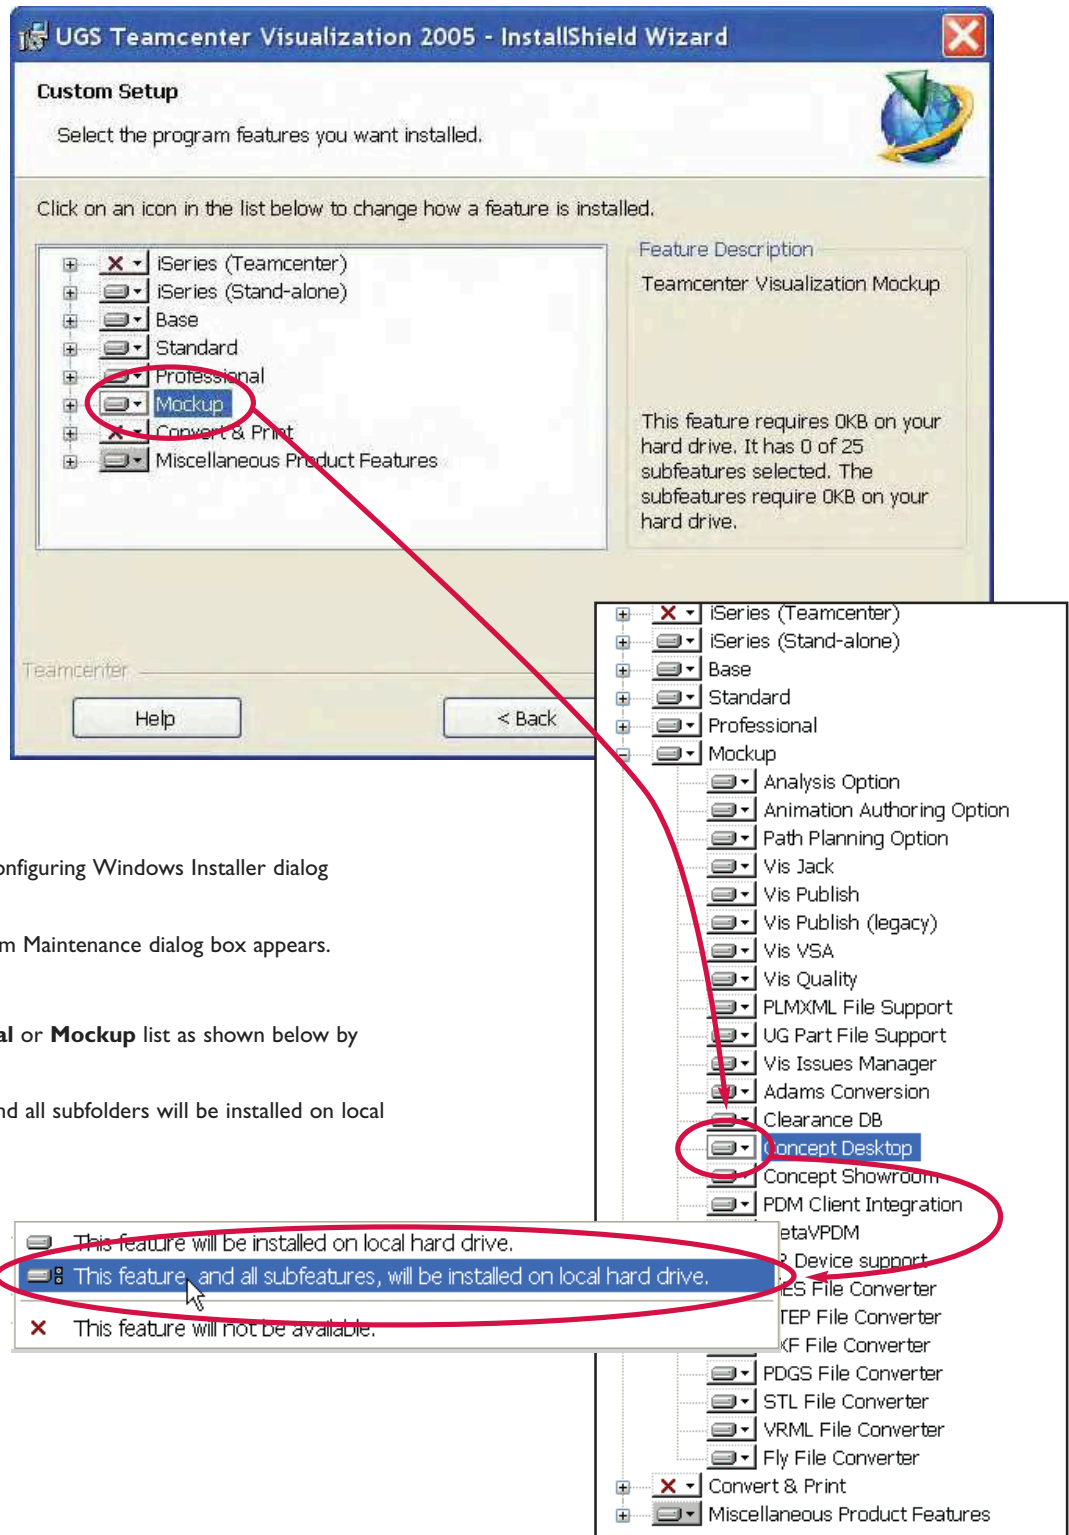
UGS Teamcenter Visualization 2005 - InstallShield Wizard

Custom Setup

Select the program features you want installed.

Click on an icon in the list below to change how a feature is installed.

iSeries (Teamcenter)
iSeries (Stand-alone)
Base
Standard
Professional
Mockup
Convert & Print
Miscellaneous Product Features

Feature Description

Teamcenter Visualization Mockup

This feature requires 0KB on your hard drive. It has 0 of 25 subfeatures selected. The subfeatures require 0KB on your hard drive.

Teamcenter

Help

< Back

onfiguring Windows Installer dialog

m Maintenance dialog box appears.

**al** or **Mockup** list as shown below by

nd all subfolders will be installed on local

iSeries (Teamcenter)
iSeries (Stand-alone)
Base
Standard
Professional
Mockup
Analysis Option
Animation Authoring Option
Path Planning Option
Vis Jack
Vis Publish
Vis Publish (legacy)
Vis VSA
Vis Quality
PLMXML File Support
UG Part File Support
Vis Issues Manager
Adams Conversion
Clearance DB
Concept Desktop
Concept Showroom
PDM Client Integration
etaVPDM
Device support
ES File Converter
TEP File Converter
XF File Converter
PDGS File Converter
STL File Converter
VRML File Converter
Fly File Converter
Convert & Print
Miscellaneous Product Features

This feature will be installed on local hard drive.
This feature, and all subfeatures, will be installed on local hard drive.
This feature will not be available.